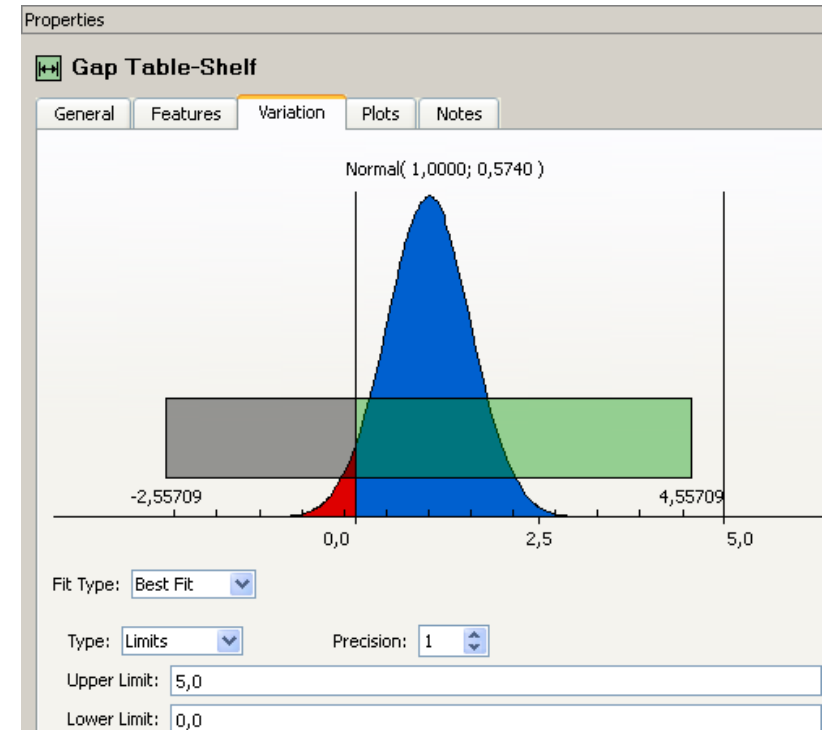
Properties

Gap Table-Shelf

General Features Variation Plots Notes

Normal( 1,0000; 0,5740 )

-2,55709

4,55709

0,0

2,5

5,0

Fit Type: Best Fit

Type: Limits

Precision: 1

Upper Limit: 5,0

Lower Limit: 0,0